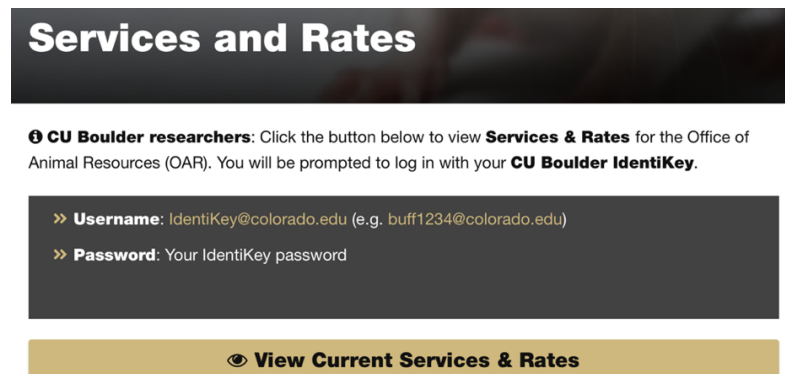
Services and Rates

CU Boulder researchers: Click the button below to view Services & Rates for the Office of Animal Resources (OAR). You will be prompted to log in with your CU Boulder IdentiKey.

» Username: IdentiKey@colorado.edu (e.g. buff1234@colorado.edu)

» Password: Your IdentiKey password

View Current Services & Rates